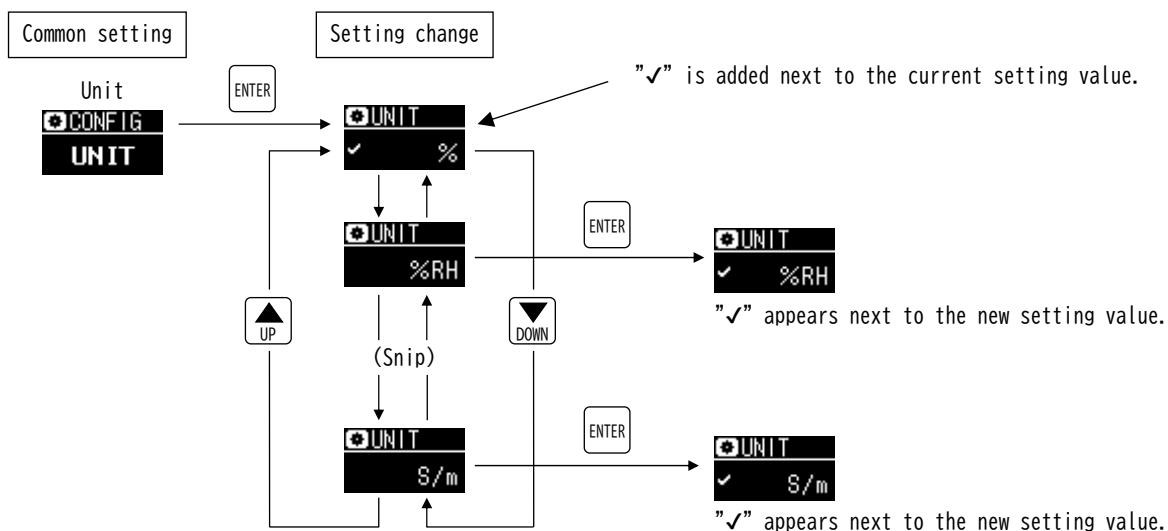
Common setting

Setting change

Unit

CONFIG

UNIT

ENTER

"✓" is added next to the current setting value.

UNIT

✓ %

UNIT

%RH

ENTER

UNIT

✓ %RH

"✓" appears next to the new setting value.

UP

DOWN

(Snip)

UNIT

S/m

ENTER

UNIT

✓ S/m

"✓" appears next to the new setting value.